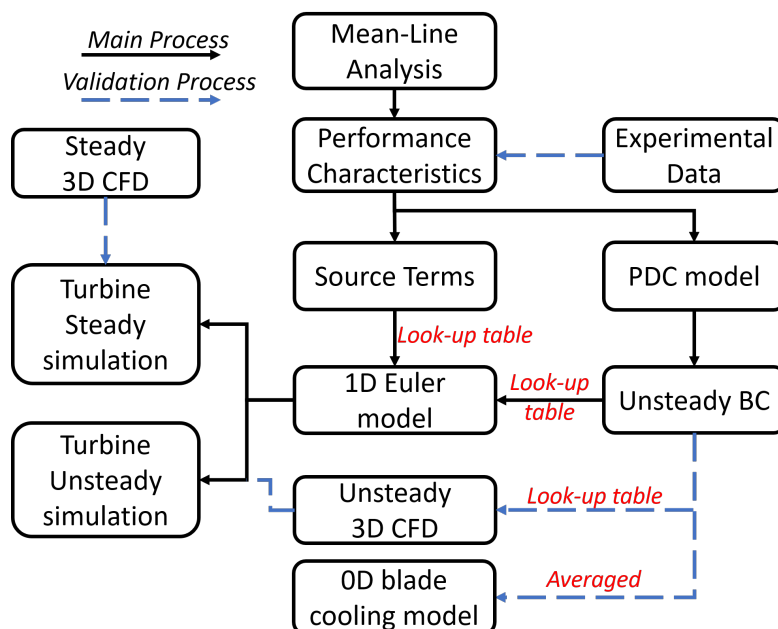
Main Process

Validation Process

Mean-Line Analysis

Performance Characteristics

Experimental Data

Steady 3D CFD

Source Terms

PDC model

Turbine Steady simulation

Look-up table

1D Euler model

Look-up table

Unsteady BC

Turbine Unsteady simulation

Unsteady 3D CFD

Look-up table

0D blade cooling model

Averaged